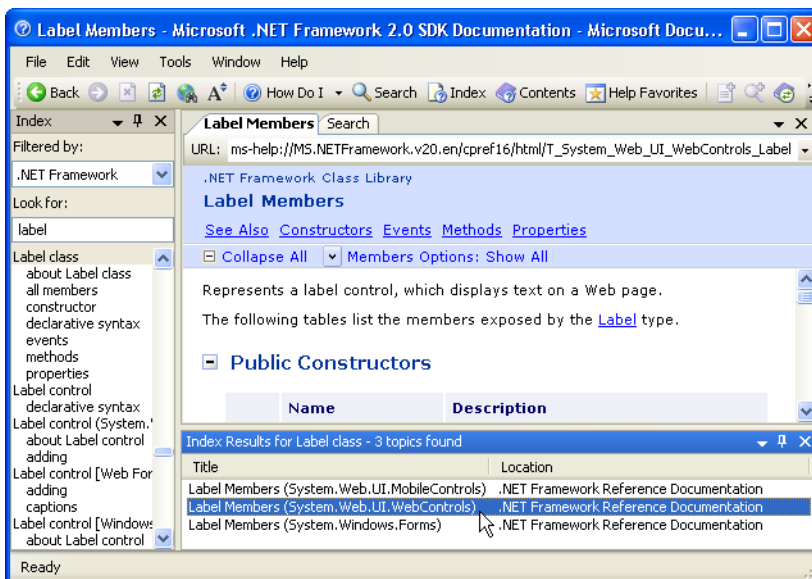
Label Members - Microsoft .NET Framework 2.0 SDK Documentation - Microsoft Docu...

File Edit View Tools Window Help

Back Search Index Contents Help Favorites How Do I

Index
Filtered by:
.NET Framework
Look for:
label
Label class
about Label class
all members
constructor
declarative syntax
events
methods
properties
Label control
declarative syntax
Label control (System.'
about Label control
adding
Label control [Web For
adding
captions
Label control [Windows
about Label control

Label Members Search
URL: ms-help://MS.NETFramework.v20.en/cpref16/html/T_System_Web_UI_WebControls_Label

.NET Framework Class Library
Label Members
See Also Constructors Events Methods Properties
Collapse All Members Options: Show All

Represents a label control, which displays text on a Web page.

The following tables list the members exposed by the Label type.

Public Constructors

| Name | Description |
|---|---|

Index Results for Label class - 3 topics found

| Title | Location |
|---|---|
| Label Members (System.Web.UI.MobileControls) | .NET Framework Reference Documentation |
| Label Members (System.Web.UI.WebControls) | .NET Framework Reference Documentation |
| Label Members (System.Windows.Forms) | .NET Framework Reference Documentation |

Ready